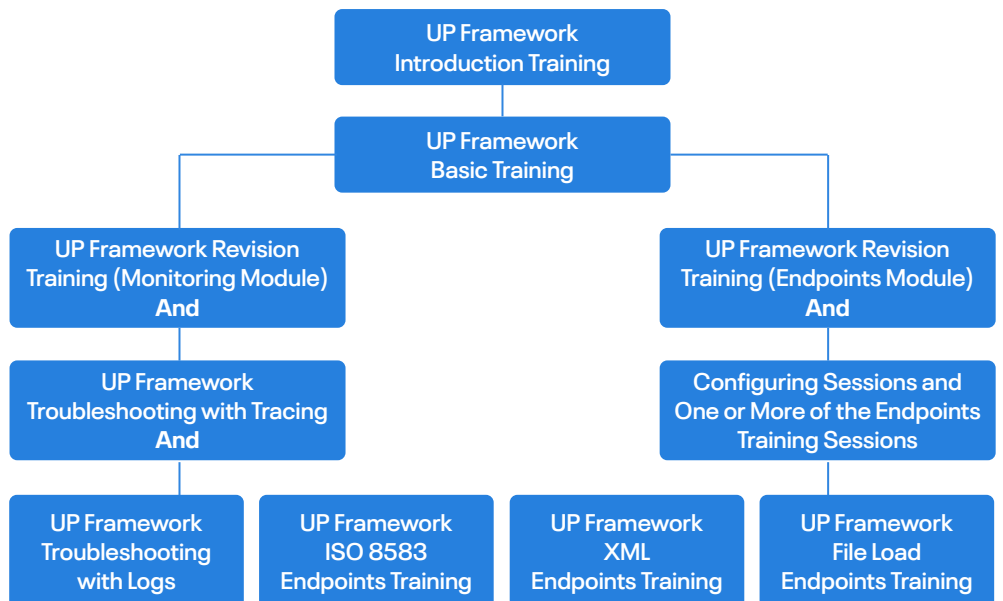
UP Framework Introduction Training

UP Framework Basic Training

UP Framework Revision Training (Monitoring Module) And

UP Framework Troubleshooting with Tracing And

UP Framework Troubleshooting with Logs

UP Framework ISO 8583 Endpoints Training

UP Framework Revision Training (Endpoints Module) And

Configuring Sessions and One or More of the Endpoints Training Sessions

UP Framework XML Endpoints Training

UP Framework File Load Endpoints Training